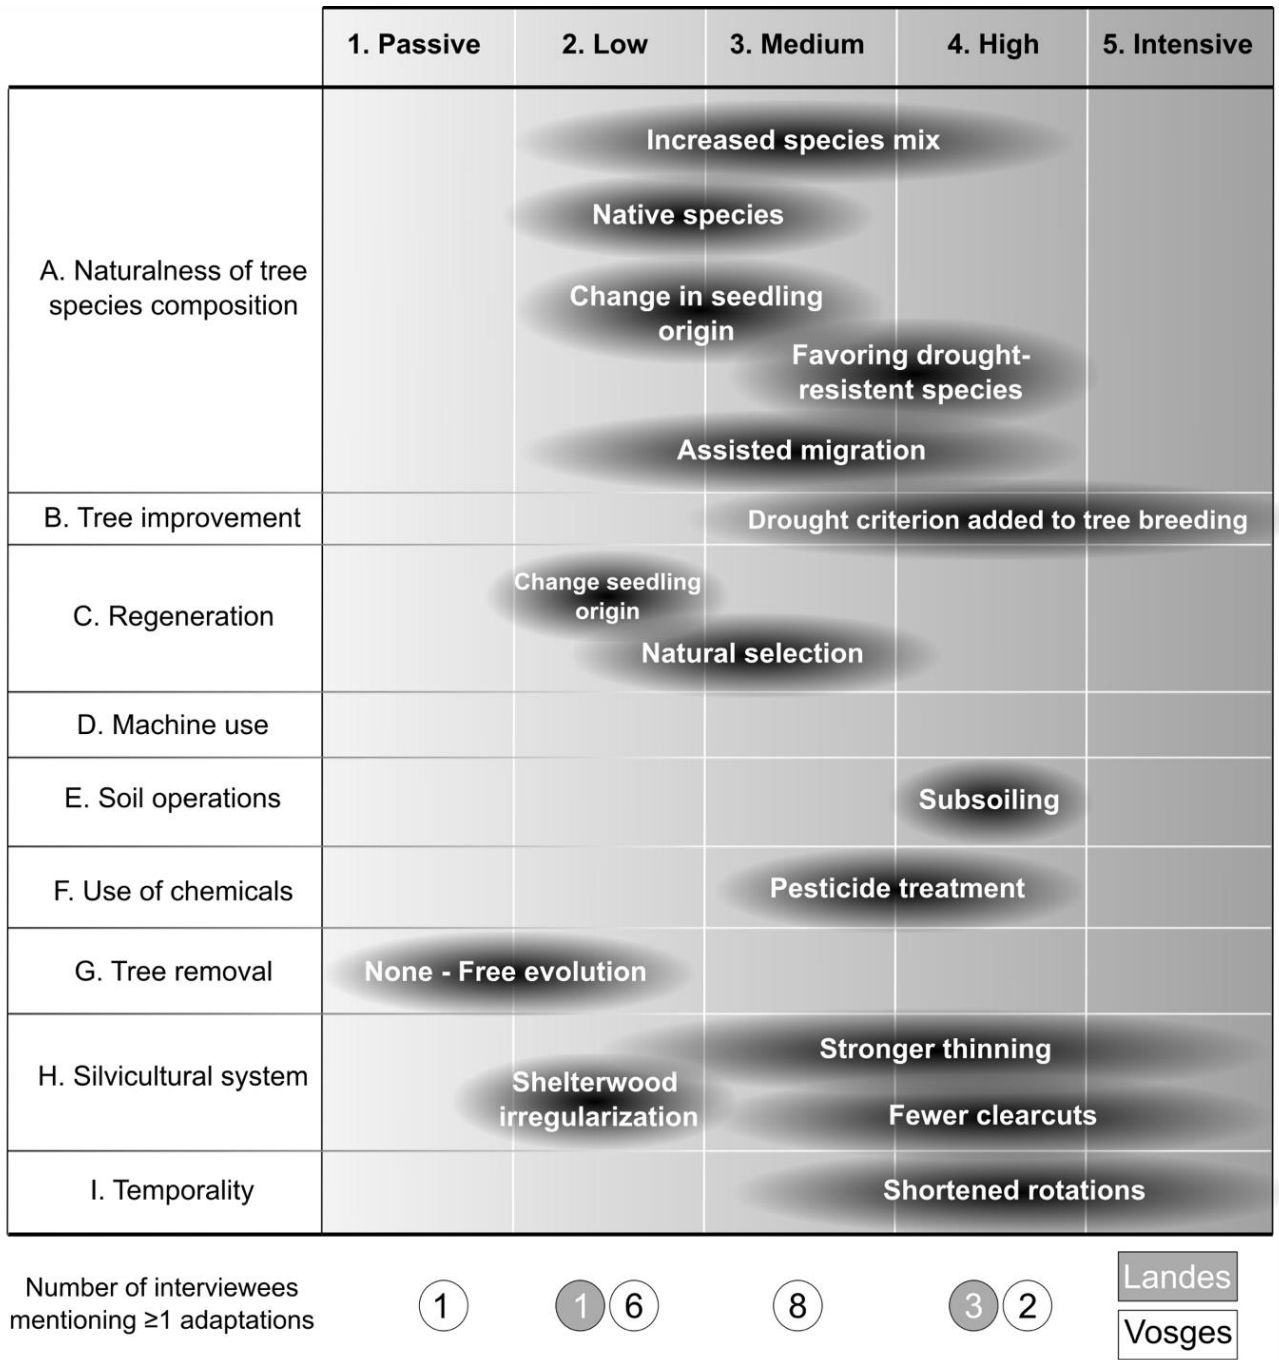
| | 1. Passive | 2. Low | 3. Medium | 4. High | 5. Intensive |
|---|---|---|---|---|---|
| A. Naturalness of tree species composition | | Increased species mix; Native species; Change in seedling origin; Assisted migration | Favoring drought-resistent species | | |
| B. Tree improvement | | | Drought criterion added to tree breeding | | |
| C. Regeneration | | Change seedling origin; Natural selection | | | |
| D. Machine use | | | | | |
| E. Soil operations | | | | Subsoiling | |
| F. Use of chemicals | | | Pesticide treatment | | |
| G. Tree removal | None - Free evolution | | | | |
| H. Silvicultural system | | Shelterwood irregularization | Stronger thinning; Fewer clearcuts | | |
| I. Temporality | | | Shortened rotations | | |

Number of interviewees mentioning ≥1 adaptations: 1; 1 6; 8; 3 2

Landes
Vosges